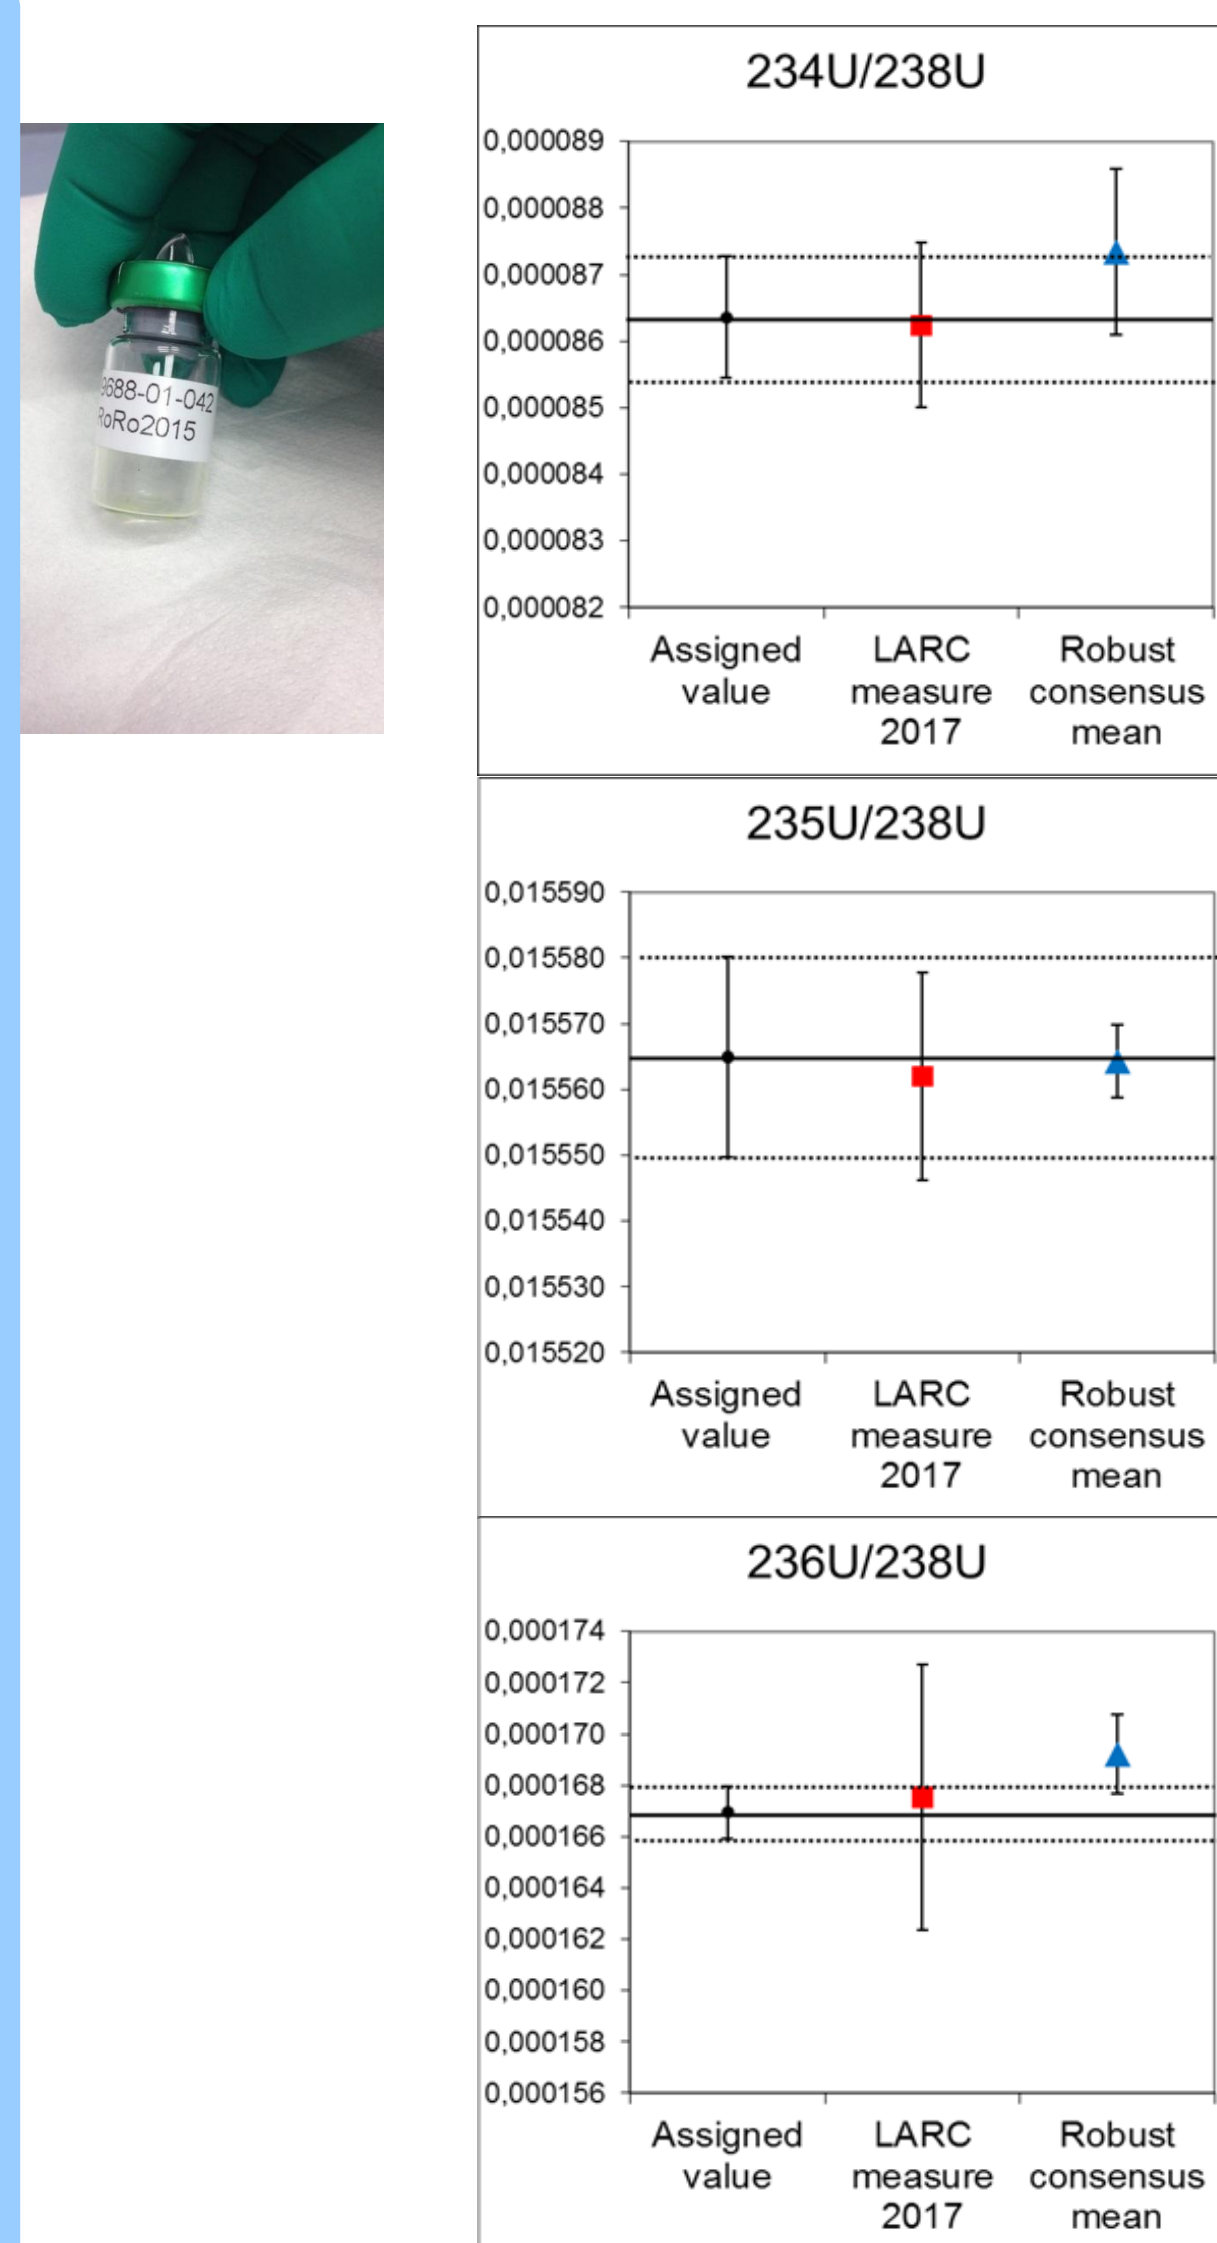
3688-01-042
RoRo2015

234U/238U

0,000089
0,000088
0,000087
0,000086
0,000085
0,000084
0,000083
0,000082

Assigned value
LARC measure 2017
Robust consensus mean

235U/238U

0,015590
0,015580
0,015570
0,015560
0,015550
0,015540
0,015530
0,015520

Assigned value
LARC measure 2017
Robust consensus mean

236U/238U

0,000174
0,000172
0,000170
0,000168
0,000166
0,000164
0,000162
0,000160
0,000158
0,000156

Assigned value
LARC measure 2017
Robust consensus mean